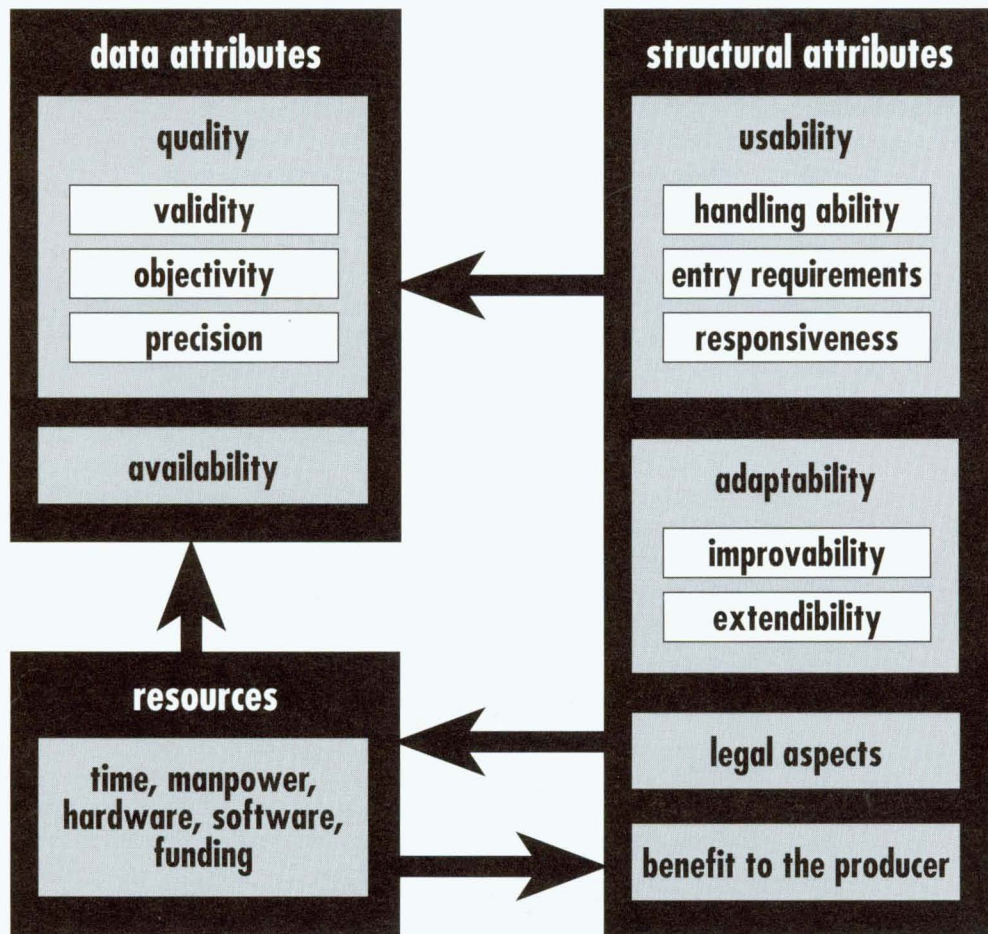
data attributes

quality

validity

objectivity

precision

availability

structural attributes

usability

handling ability

entry requirements

responsiveness

adaptability

improvability

extendibility

legal aspects

benefit to the producer

resources

time, manpower, hardware, software, funding